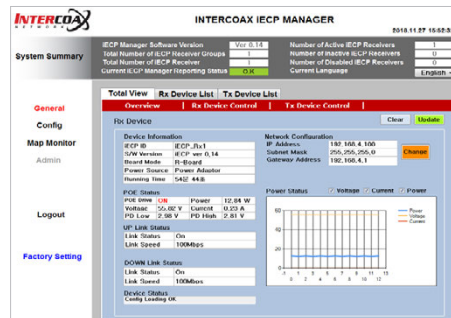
INTERCOAX NETWORKS

INTERCOAX IECP MANAGER

2018.11.27 15:52:3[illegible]

System Summary

| | | | |
|---|---|---|---|
| IECP Manager Software Version | Ver 0.14 | Number of Active IECP Receivers | 1 |
| Total Number of IECP Receiver Groups | 1 | Number of Inactive IECP Receivers | 1 |
| Total Number of IECP Receiver | 1 | Number of Disabled IECP Receivers | 0 |
| Current IECP Manager Reporting Status | O.K | Current Language | English |

General

Config

Map Monitor

Admin

Logout

Factory Setting

Total View | Rx Device List | Tx Device List

Overview | Rx Device Control | Tx Device Control

Rx Device

Clear | Update

Device Information

| | |
|---|---|
| IECP ID | IECP_Rx1 |
| S/W Version | IECP ver 0.14 |
| Board Mode | R-Board |
| Power Source | Power Adaptor |
| Running Time | 5402 44:8 |

POE Status

| | | | |
|---|---|---|---|
| POE Drive | ON | Power | 12.84 W |
| Voltage | 55.02 V | Current | 0.23 A |
| PD Low | 2.98 V | PD High | 2.81 V |

UP Link Status

| | |
|---|---|
| Link Status | On |
| Link Speed | 100Mbps |

DOWN Link Status

| | |
|---|---|
| Link Status | On |
| Link Speed | 100Mbps |

Device Status

Config Loading OK

Network Configuration

| | |
|---|---|
| IP Address | 192.168.4.100 |
| Subnet Mask | 255.255.255.0 |
| Gateway Address | 192.168.4.1 |

Change

Power Status

Voltage Current Power

Power
Voltage
Current

1 2 3 4 5 6 7 8 9 10 11 12